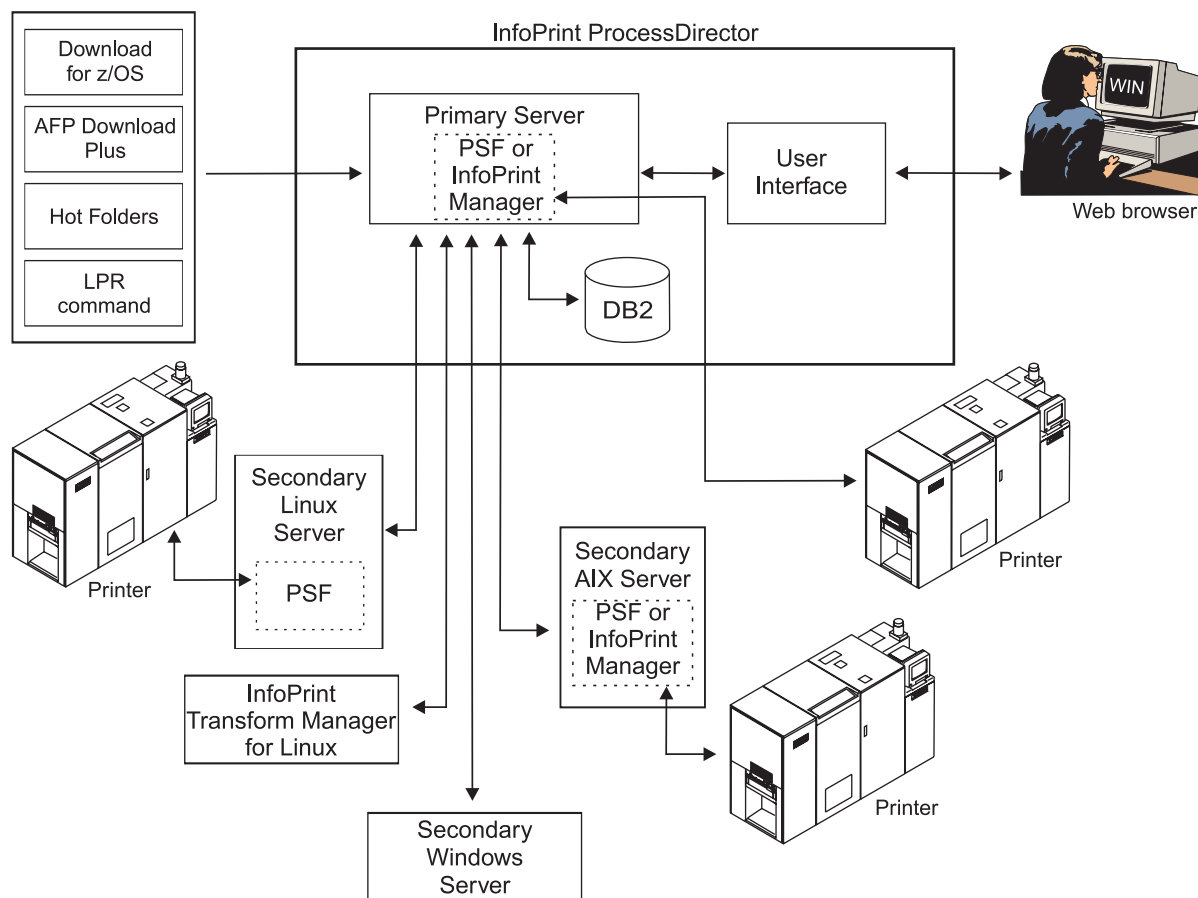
Download for z/OS

AFP Download Plus

Hot Folders

LPR command

InfoPrint ProcessDirector

Primary Server

PSF or InfoPrint Manager

User Interface

WIN

Web browser

DB2

Printer

Secondary Linux Server

PSF

Secondary AIX Server

PSF or InfoPrint Manager

Printer

InfoPrint Transform Manager for Linux

Printer

Secondary Windows Server